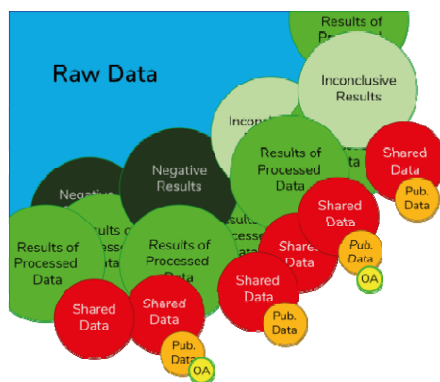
Results of Pr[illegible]

Raw Data

Inconclusive Results

Inconc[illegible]

Negative Results

Negati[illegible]

Results of Processed Data

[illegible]ta

Shared Data

Pub. Data

Results of Processed Data

Shared Data

Pub. Data

OA

Results of Processed Data

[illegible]lts o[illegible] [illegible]sse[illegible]

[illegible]sults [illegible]cesse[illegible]

Shared Data

Shared Data

Shared Data

Pub. Data

Shared Data

Shared Data

Pub. Data

OA